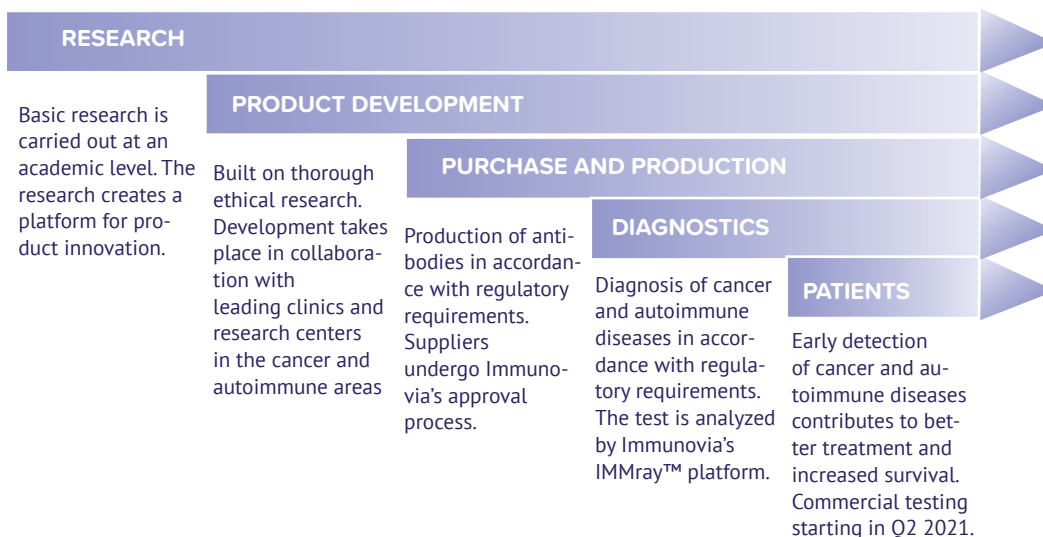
RESEARCH

Basic research is carried out at an academic level. The research creates a platform for product innovation.

PRODUCT DEVELOPMENT

Built on thorough ethical research. Development takes place in collaboration with leading clinics and research centers in the cancer and autoimmune areas

PURCHASE AND PRODUCTION

Production of antibodies in accordance with regulatory requirements. Suppliers undergo Immunovia's approval process.

DIAGNOSTICS

Diagnosis of cancer and autoimmune diseases in accordance with regulatory requirements. The test is analyzed by Immunovia's IMMray™ platform.

PATIENTS

Early detection of cancer and autoimmune diseases contributes to better treatment and increased survival. Commercial testing starting in Q2 2021.